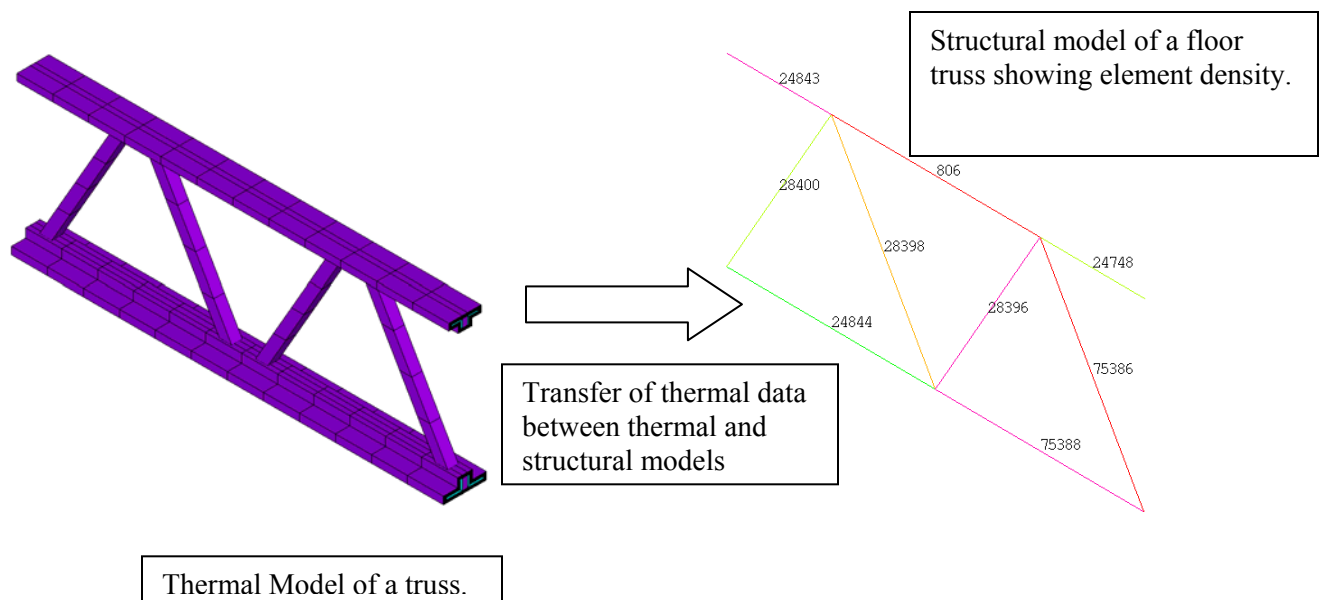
Structural model of a floor truss showing element density.

24843

806

28400

28398

24748

28396

24844

75386

75388

Transfer of thermal data between thermal and structural models

Thermal Model of a truss.